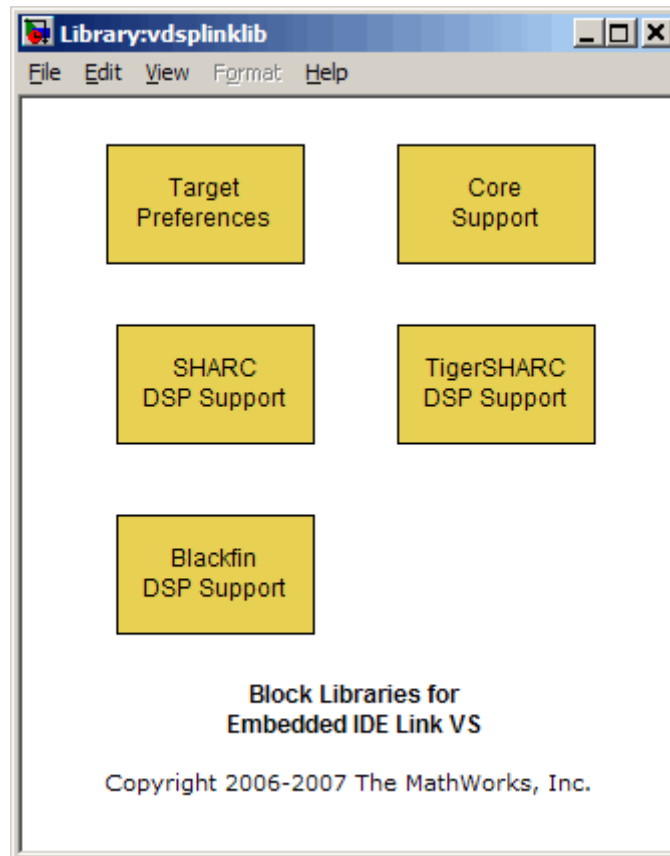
Library:vdsplinklib

File Edit View Format Help

Target Preferences

Core Support

SHARC DSP Support

TigerSHARC DSP Support

Blackfin DSP Support

Block Libraries for
Embedded IDE Link VS

Copyright 2006-2007 The MathWorks, Inc.